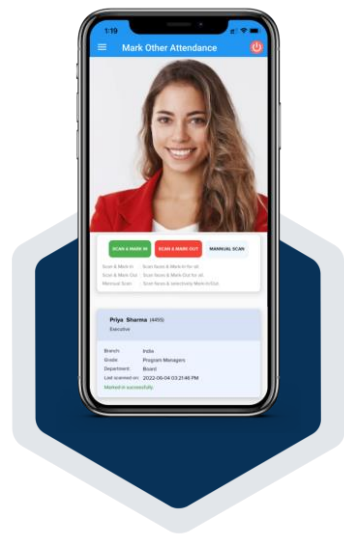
1:19

Mark Other Attendance

SCAN & MARK IN
SCAN & MARK OUT
MANUAL SCAN

Scan & Mark In : Scan faces & Mark-In for all
Scan & Mark Out : Scan faces & Mark-Out for all
Manual Scan : Scan faces & selectively Mark-In/Out

Priya Sharma (4465)
Executive

Branch: India
Grade: Program Managers
Department: Board
Last scanned on: 2022-06-04 03:21:46 PM
Marked in successfully